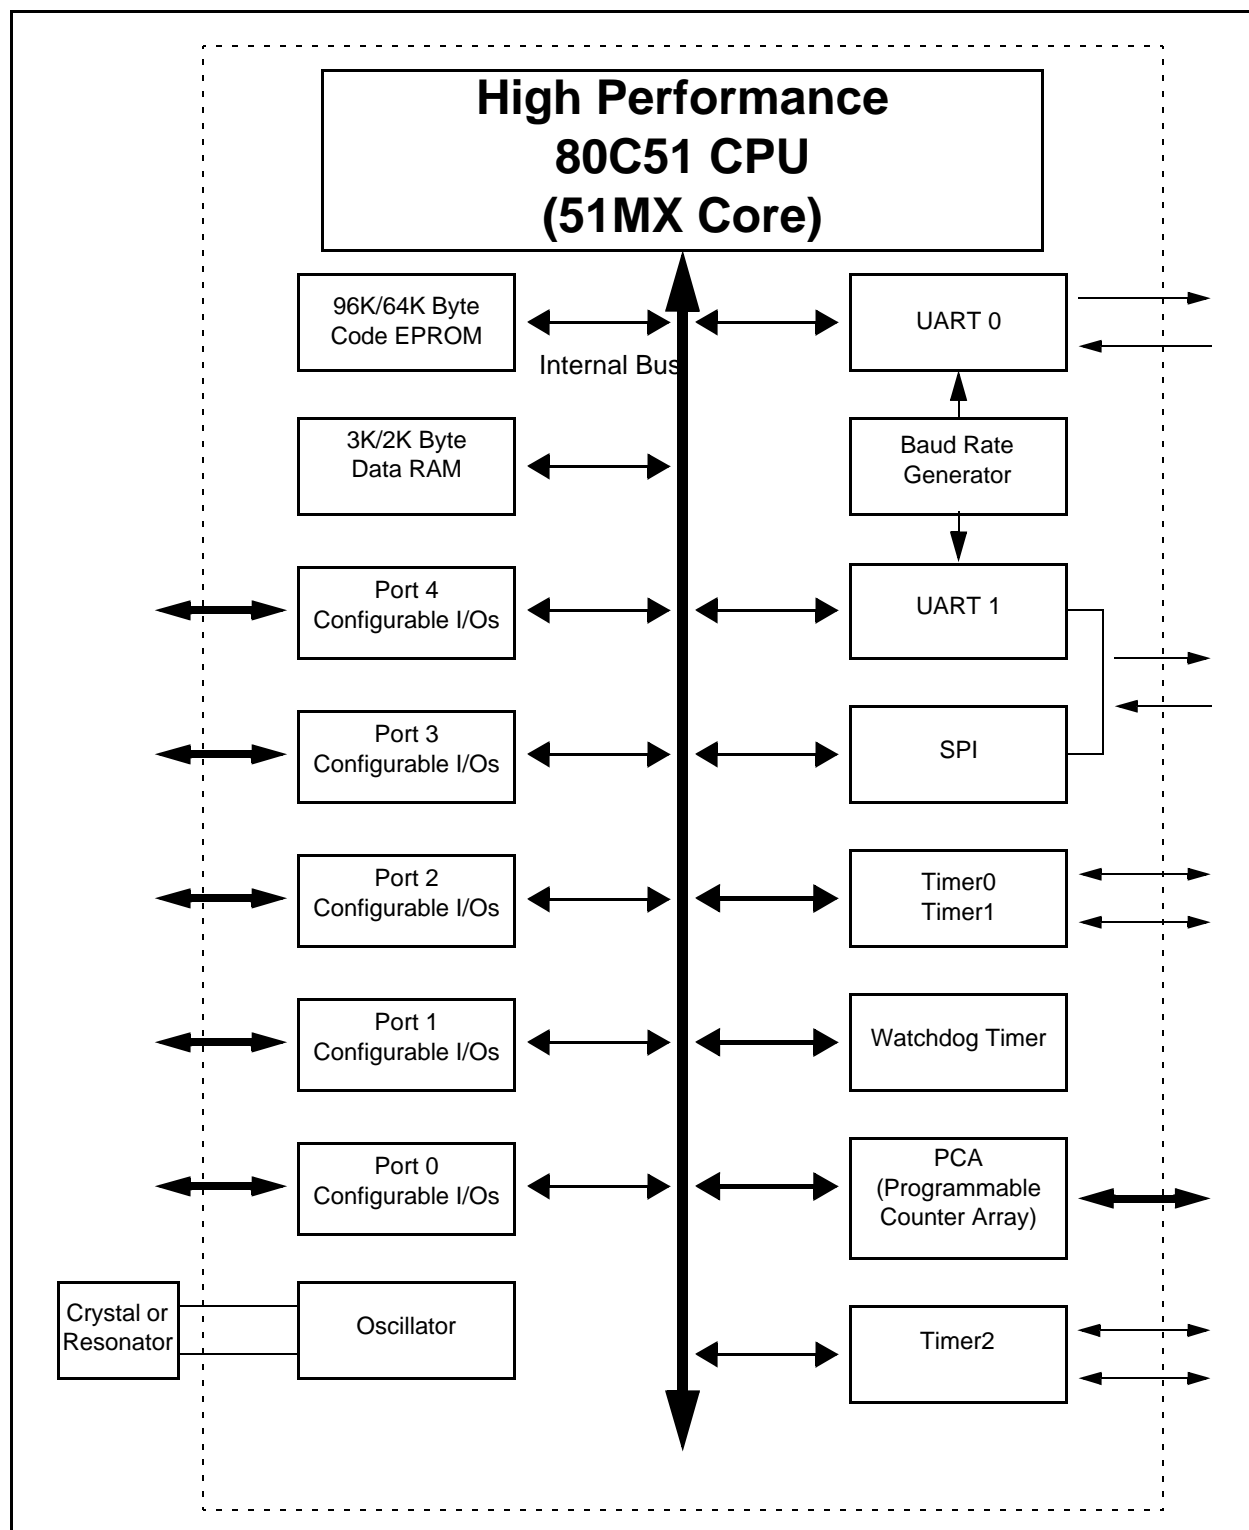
High Performance
80C51 CPU
(51MX Core)

96K/64K Byte
Code EPROM

Internal Bus

3K/2K Byte
Data RAM

Port 4
Configurable I/Os

Port 3
Configurable I/Os

Port 2
Configurable I/Os

Port 1
Configurable I/Os

Port 0
Configurable I/Os

Crystal or
Resonator

Oscillator

UART 0

Baud Rate
Generator

UART 1

SPI

Timer0
Timer1

Watchdog Timer

PCA
(Programmable
Counter Array)

Timer2